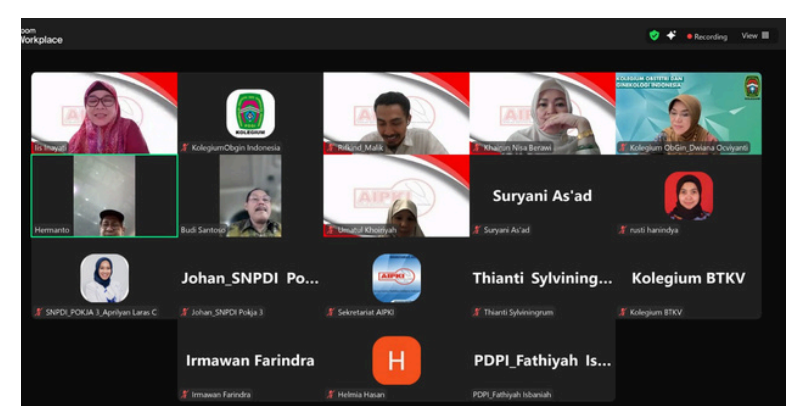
oom Workplace

Recording

View

Iis Inayati

KOLEGIUM

KolegiumObgin Indonesia

Rifkind_Malik

Khairun Nisa Berawi

KOLEGIUM OBSTETRI DAN GINEKOLOGI INDONESIA

Kolegium ObGin_Dwiana Ocviyanti

Hermanto

Budi Santoso

Umatul Khoiriyah

Suryani As'ad

Suryani As'ad

rusti harindya

SNPDI_POKJA 3_Aprilyan Laras C

Johan_SNPDI Po...

Johan_SNPDI Pokja 3

Sekretariat AIPKI

Thianti Sylvining...

Thianti Sylviningrum

Kolegium BTKV

Kolegium BTKV

Irmawan Farindra

Irmawan Farindra

H

Helmia Hasan

PDPI_Fathiyah Is...

PDPI_Fathiyah Isbaniah